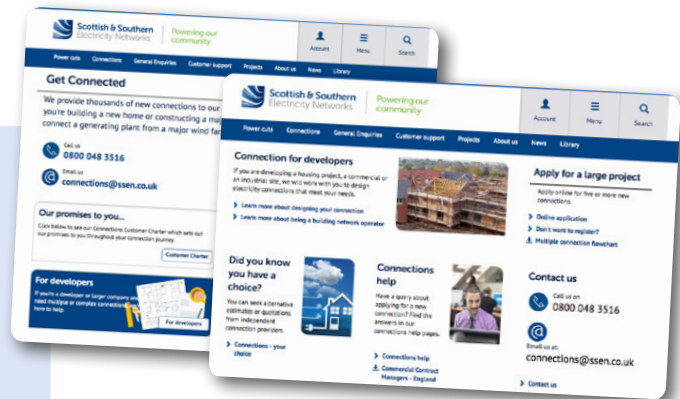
Scottish & Southern Electricity Networks | Powering our community

Account | Menu | Search

Power cuts | Connections | General Enquiries | Customer support | Projects | About us | News | Library

Get Connected

We provide thousands of new connections to our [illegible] you're building a new home or constructing a ma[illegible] connect a generating plant from a major wind far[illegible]

Call us
0800 048 3516

Email us
connections@ssen.co.uk

Our promises to you...

Click below to see our Connections Customer Charter which sets out our promises to you throughout your connection journey.

Customer Charter

For developers

If you're a developer or larger company and need multiple or complex connections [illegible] here to help.

For developers

Scottish & Southern Electricity Networks | Powering our community

Account | Menu | Search

Power cuts | Connections | General Enquiries | Customer support | Projects | About us | News | Library

Connection for developers

If you are developing a housing project, a commercial or an industrial site, we will work with you to design electricity connections that meet your needs.

Learn more about designing your connection

Learn more about being a building network operator

Apply for a large project

Apply online for five or more new connections.

Online application

Don't want to register?

Multiple connection flowchart

Did you know you have a choice?

You can seek alternative estimates or quotations from independent connection providers.

Connections - your choice

Connections help

Have a query about applying for a new connection? Find the answers in our connections help pages.

Connections help

Commercial Contract Managers - England

Contact us

Call us on
0800 048 3516

Email us at:
connections@ssen.co.uk

Contact us